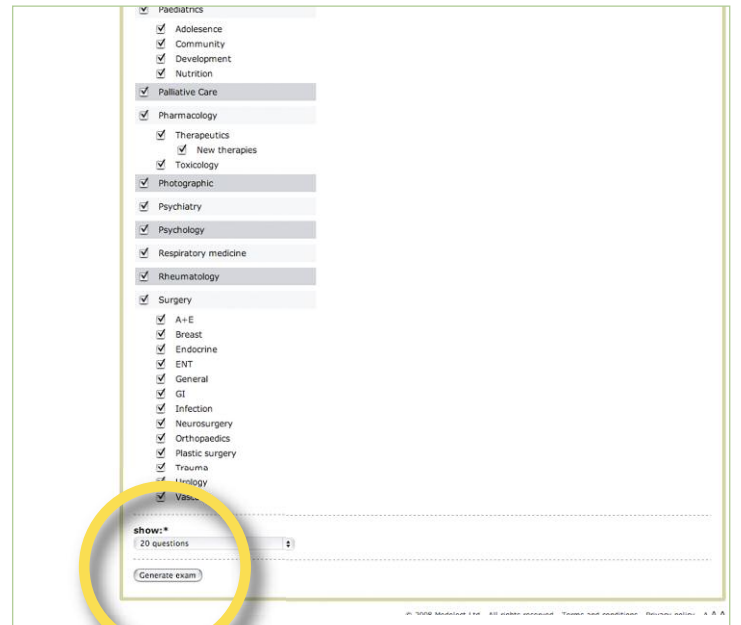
Paediatrics
Adolesence
Community
Development
Nutrition
Palliative Care
Pharmacology
Therapeutics
New therapies
Toxicology
Photographic
Psychiatry
Psychology
Respiratory medicine
Rheumatology
Surgery
A+E
Breast
Endocrine
ENT
General
GI
Infection
Neurosurgery
Orthopaedics
Plastic surgery
Trauma
Urology
Vasc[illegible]

show:*
20 questions

Generate exam

© 2008 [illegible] Ltd. All rights reserved. Terms and conditions Privacy policy A A A